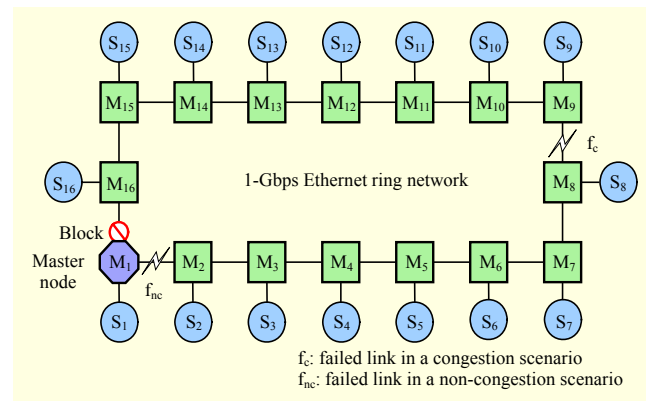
$S_{15}$ $S_{14}$ $S_{13}$ $S_{12}$ $S_{11}$ $S_{10}$ $S_9$

$M_{15}$ $M_{14}$ $M_{13}$ $M_{12}$ $M_{11}$ $M_{10}$ $M_9$

$f_c$

$S_{16}$ $M_{16}$

1-Gbps Ethernet ring network

$M_8$ $S_8$

Block

Master node

$M_1$ $f_{nc}$ $M_2$ $M_3$ $M_4$ $M_5$ $M_6$ $M_7$

$S_1$ $S_2$ $S_3$ $S_4$ $S_5$ $S_6$ $S_7$

$f_c$: failed link in a congestion scenario
$f_{nc}$: failed link in a non-congestion scenario